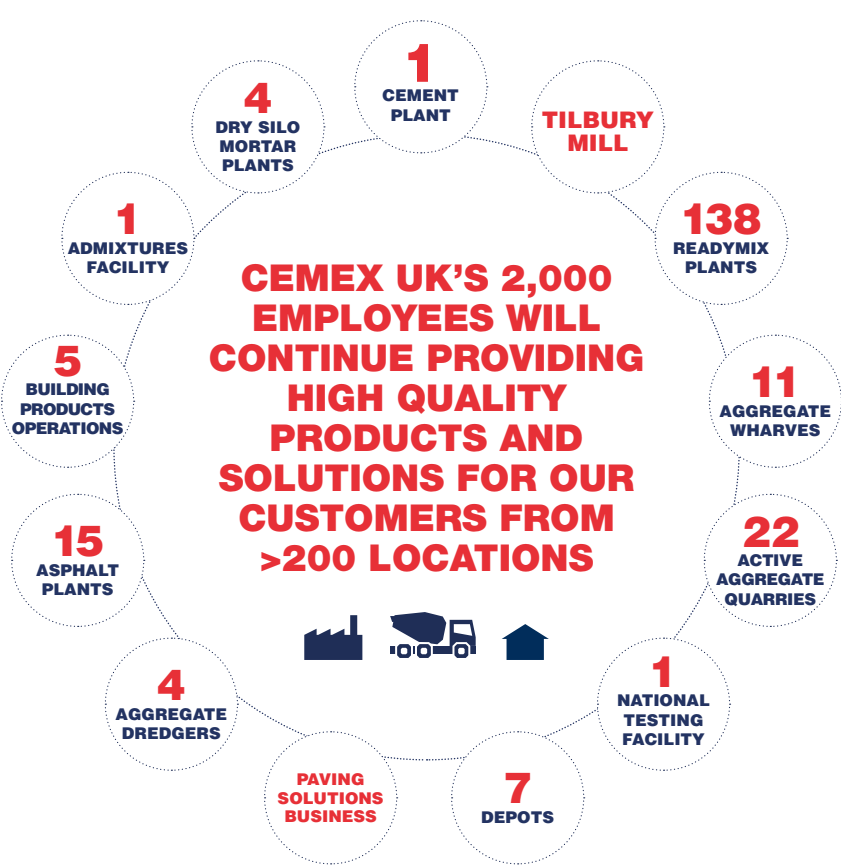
CEMEX UK'S 2,000 EMPLOYEES WILL CONTINUE PROVIDING HIGH QUALITY PRODUCTS AND SOLUTIONS FOR OUR CUSTOMERS FROM >200 LOCATIONS

1
CEMENT PLANT

TILBURY MILL

138
READYMIX PLANTS

11
AGGREGATE WHARVES

22
ACTIVE AGGREGATE QUARRIES

1
NATIONAL TESTING FACILITY

7
DEPOTS

PAVING SOLUTIONS BUSINESS

4
AGGREGATE DREDGERS

15
ASPHALT PLANTS

5
BUILDING PRODUCTS OPERATIONS

1
ADMIXTURES FACILITY

4
DRY SILO MORTAR PLANTS